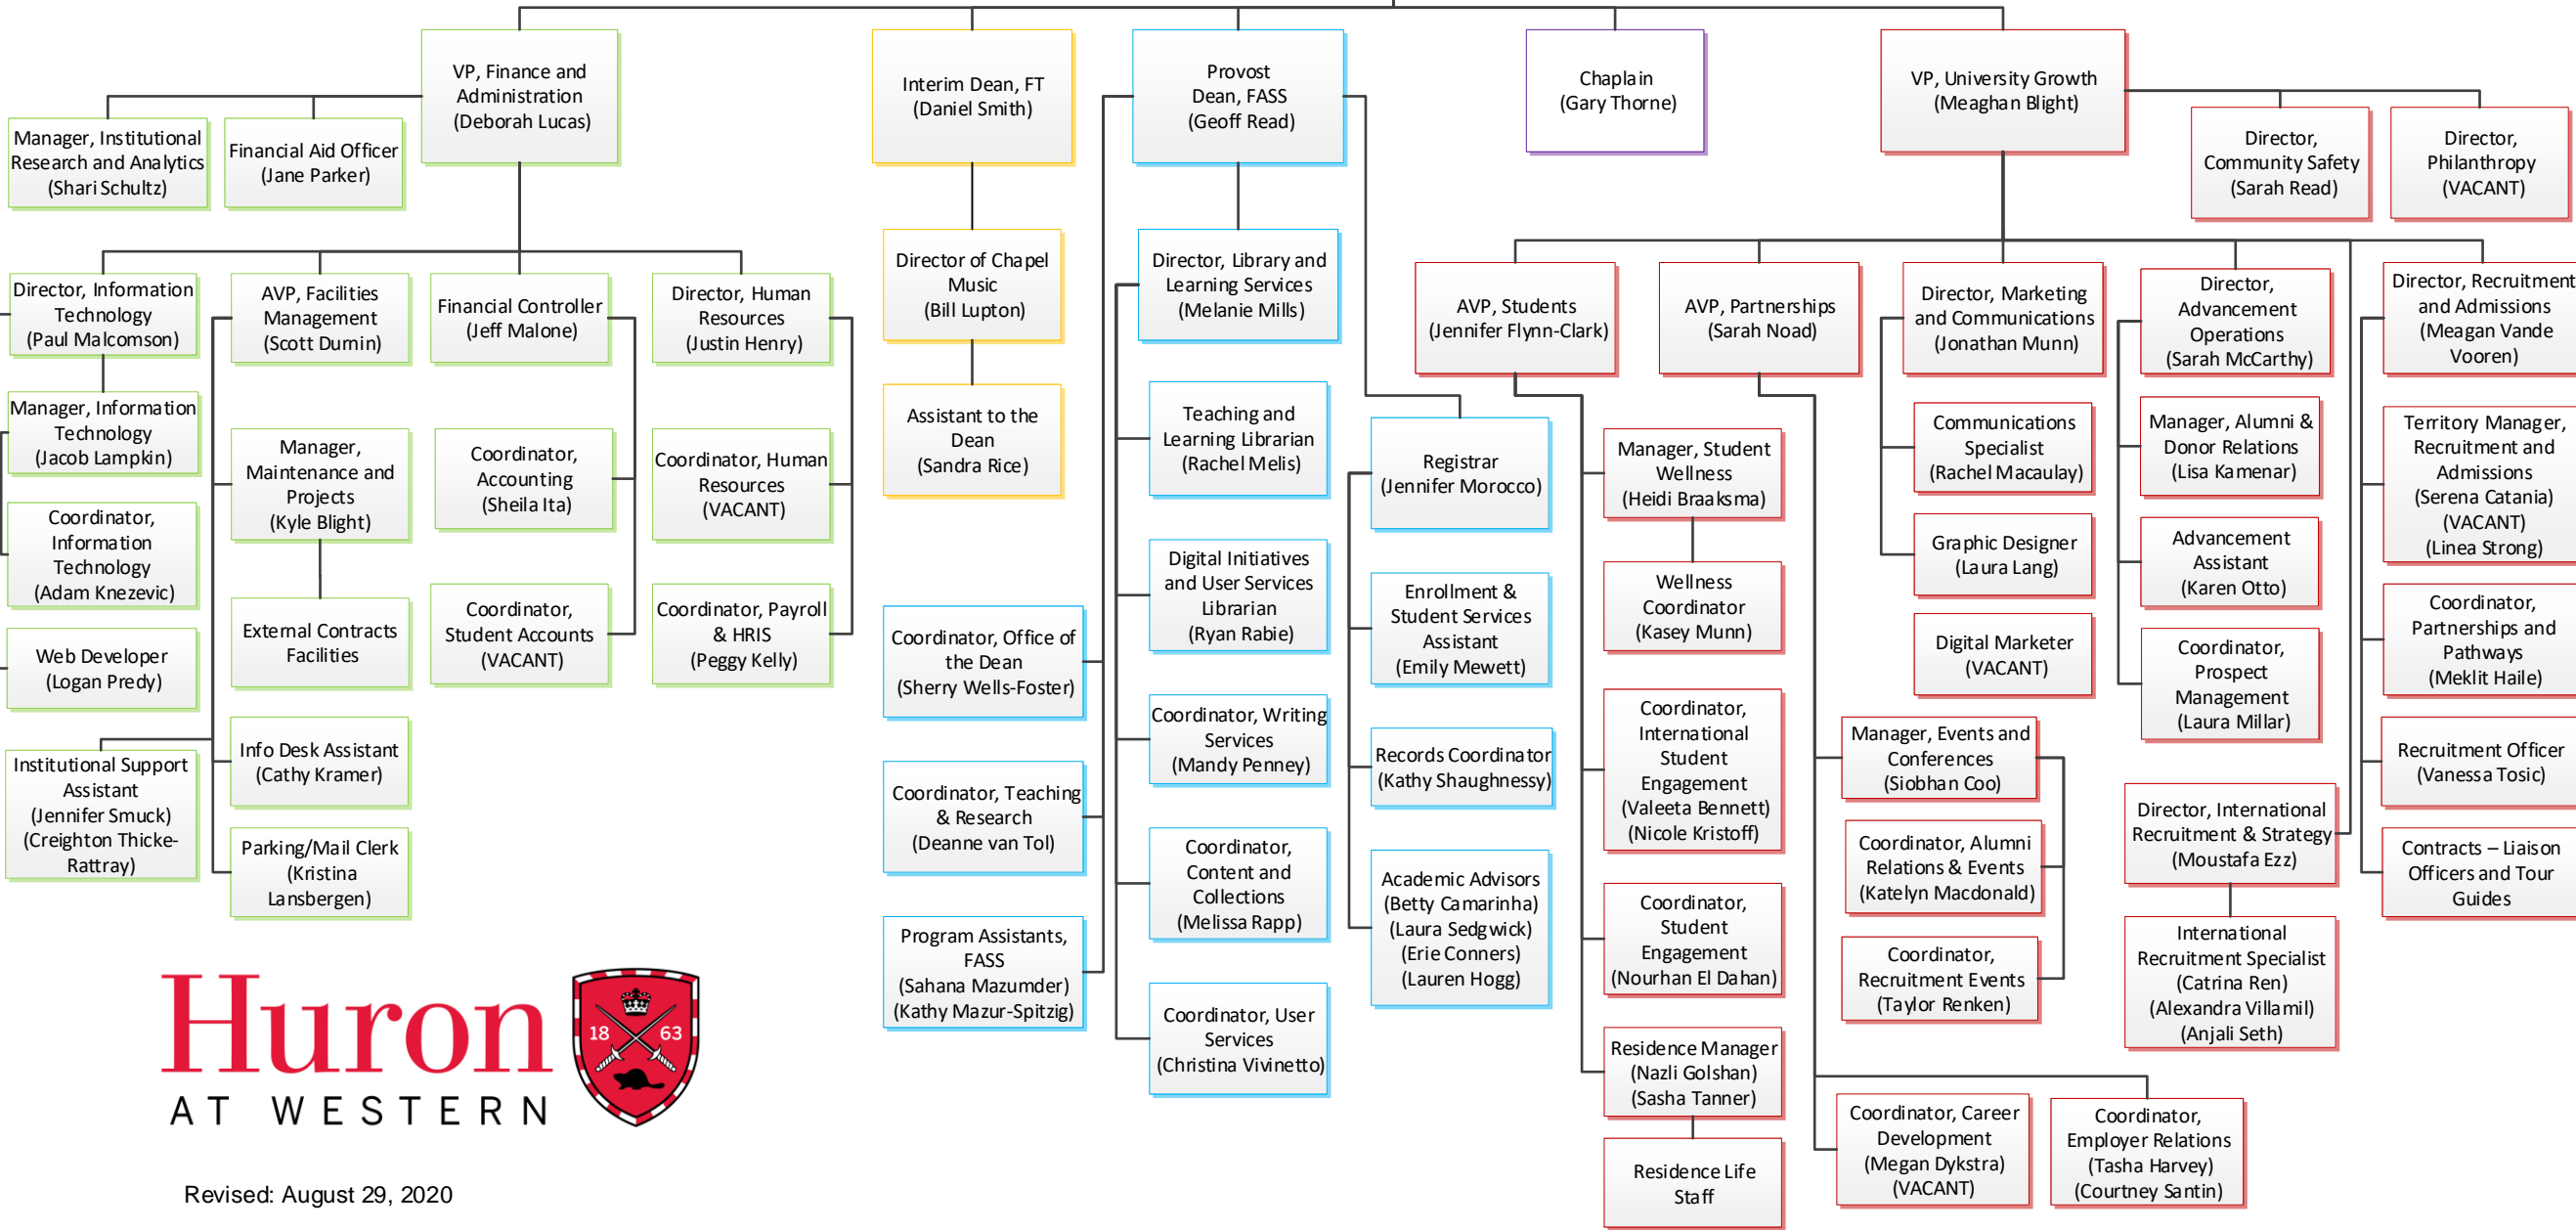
VP, Finance and Administration (Deborah Lucas)

Manager, Institutional Research and Analytics (Shari Schultz)

Financial Aid Officer (Jane Parker)

Director, Information Technology (Paul Malcomson)

Manager, Information Technology (Jacob Lampkin)

Coordinator, Information Technology (Adam Knezevic)

Web Developer (Logan Predy)

Institutional Support Assistant (Jennifer Smuck) (Creighton Thicke-Rattray)

AVP, Facilities Management (Scott Dumin)

Manager, Maintenance and Projects (Kyle Blight)

External Contracts Facilities

Info Desk Assistant (Cathy Kramer)

Parking/Mail Clerk (Kristina Lansbergen)

Financial Controller (Jeff Malone)

Coordinator, Accounting (Sheila Ita)

Coordinator, Student Accounts (VACANT)

Director, Human Resources (Justin Henry)

Coordinator, Human Resources (VACANT)

Coordinator, Payroll & HRIS (Peggy Kelly)

Interim Dean, FT (Daniel Smith)

Director of Chapel Music (Bill Lupton)

Assistant to the Dean (Sandra Rice)

Coordinator, Office of the Dean (Sherry Wells-Foster)

Coordinator, Teaching & Research (Deanne van Tol)

Program Assistants, FASS (Sahana Mazumder) (Kathy Mazur-Spitzig)

Provost Dean, FASS (Geoff Read)

Director, Library and Learning Services (Melanie Mills)

Teaching and Learning Librarian (Rachel Melis)

Digital Initiatives and User Services Librarian (Ryan Rabie)

Coordinator, Writing Services (Mandy Penney)

Coordinator, Content and Collections (Melissa Rapp)

Coordinator, User Services (Christina Vivinetto)

Registrar (Jennifer Morocco)

Enrollment & Student Services Assistant (Emily Mewett)

Records Coordinator (Kathy Shaughnessy)

Academic Advisors (Betty Camarinha) (Laura Sedgwick) (Erie Conners) (Lauren Hogg)

Chaplain (Gary Thorne)

VP, University Growth (Meaghan Blight)

Director, Community Safety (Sarah Read)

Director, Philanthropy (VACANT)

AVP, Students (Jennifer Flynn-Clark)

Manager, Student Wellness (Heidi Braaksma)

Wellness Coordinator (Kasey Munn)

Coordinator, International Student Engagement (Valeeta Bennett) (Nicole Kristoff)

Coordinator, Student Engagement (Nourhan El Dahan)

Residence Manager (Nazli Golshan) (Sasha Tanner)

Residence Life Staff

AVP, Partnerships (Sarah Noad)

Manager, Events and Conferences (Siobhan Coo)

Coordinator, Alumni Relations & Events (Katelyn Macdonald)

Coordinator, Recruitment Events (Taylor Renken)

Coordinator, Career Development (Megan Dykstra) (VACANT)

Coordinator, Employer Relations (Tasha Harvey) (Courtney Santin)

Director, Marketing and Communications (Jonathan Munn)

Communications Specialist (Rachel Macaulay)

Graphic Designer (Laura Lang)

Digital Marketer (VACANT)

Director, Advancement Operations (Sarah McCarthy)

Manager, Alumni & Donor Relations (Lisa Kamenar)

Advancement Assistant (Karen Otto)

Coordinator, Prospect Management (Laura Millar)

Director, International Recruitment & Strategy (Moustafa Ezz)

International Recruitment Specialist (Catrina Ren) (Alexandra Villamil) (Anjali Seth)

Director, Recruitment and Admissions (Meagan Vande Vooren)

Territory Manager, Recruitment and Admissions (Serena Catania) (VACANT) (Linea Strong)

Coordinator, Partnerships and Pathways (Meklit Haile)

Recruitment Officer (Vanessa Tosic)

Contracts – Liaison Officers and Tour Guides

Huron AT WESTERN
18 63

Revised: August 29, 2020